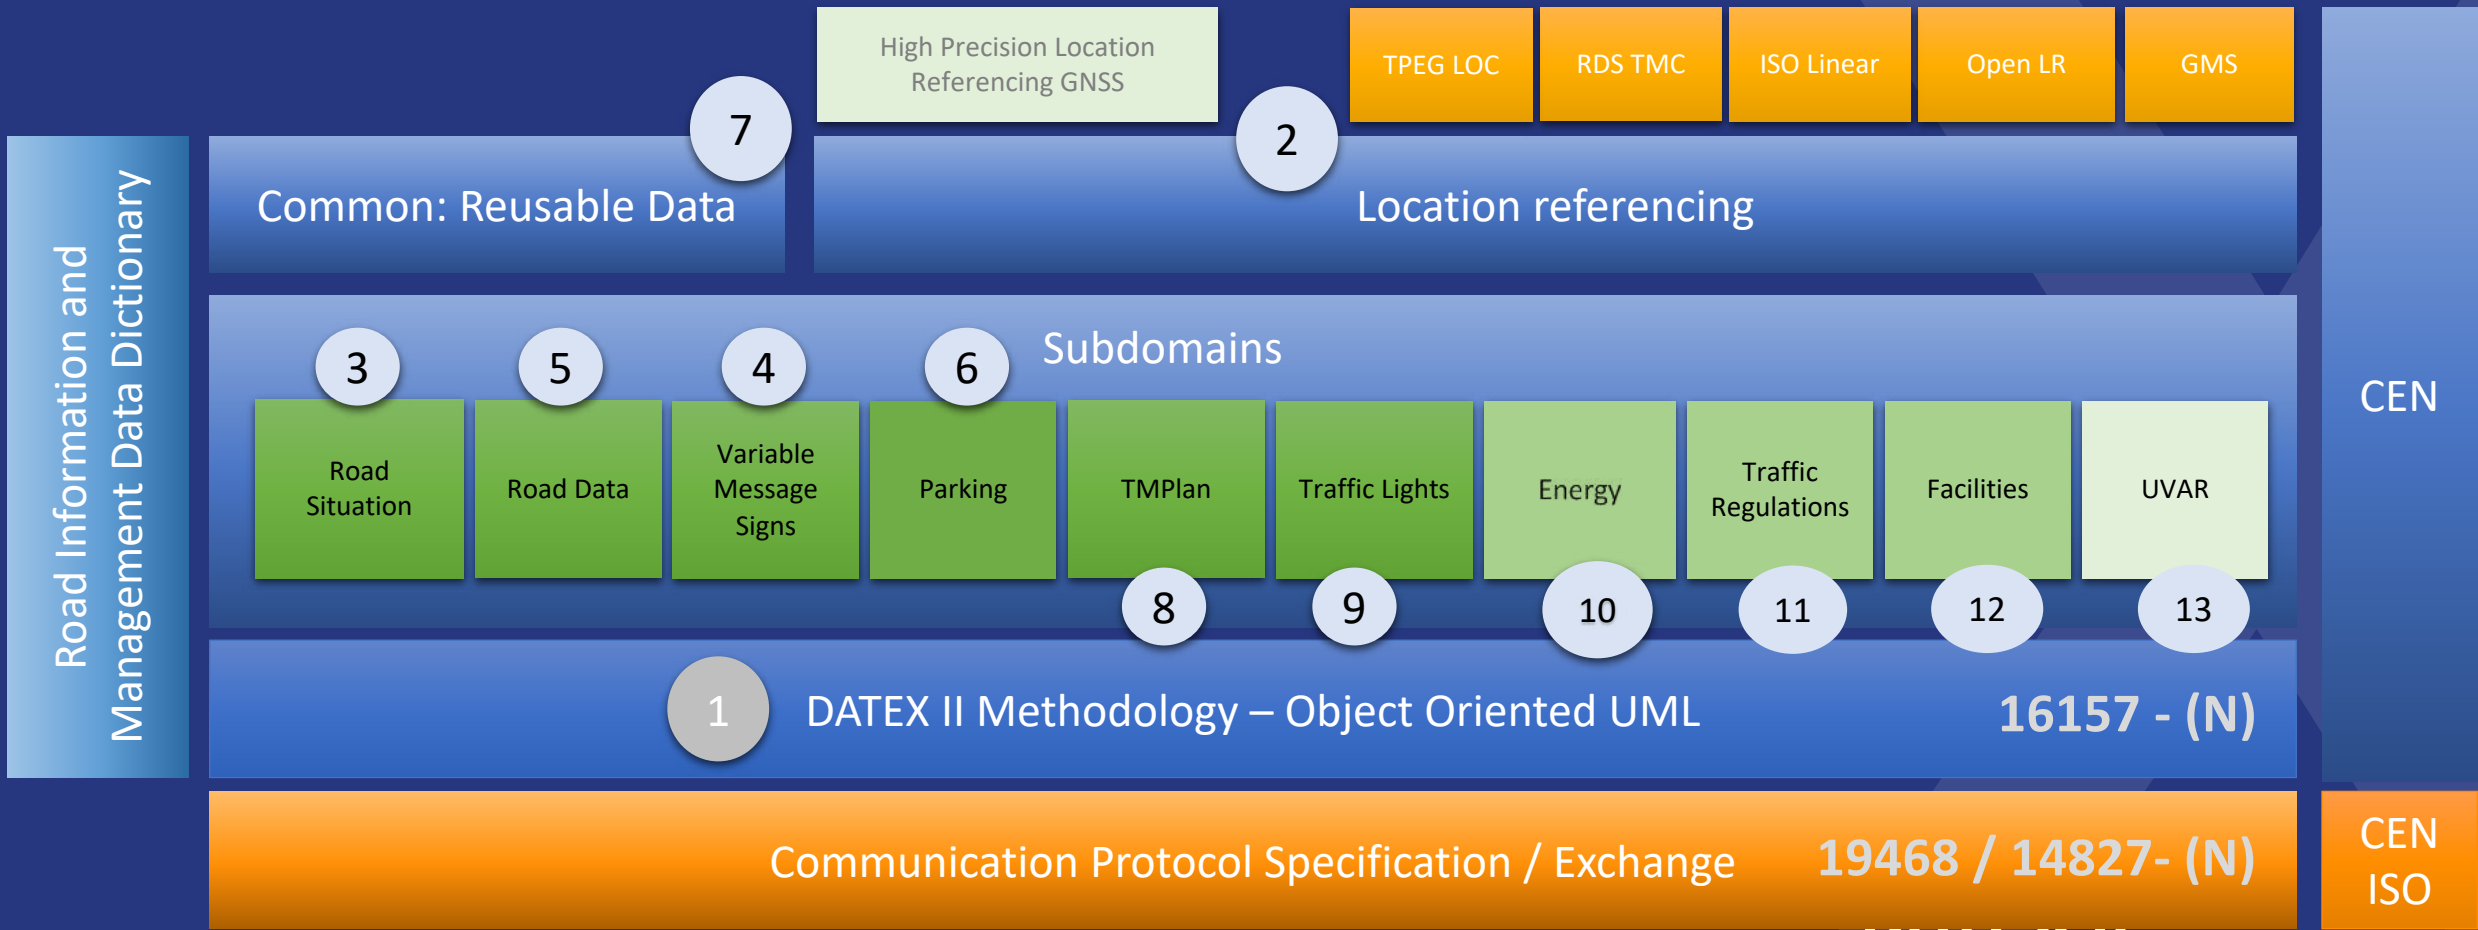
Road Information and Management Data Dictionary

High Precision Location Referencing GNSS

TPEG LOC

RDS TMC

ISO Linear

Open LR

GMS

7

Common: Reusable Data

2

Location referencing

CEN

Subdomains

3

5

4

6

Road Situation

Road Data

Variable Message Signs

Parking

TMPlan

Traffic Lights

Energy

Traffic Regulations

Facilities

UVAR

8

9

10

11

12

13

1

DATEX II Methodology – Object Oriented UML

16157 - (N)

Communication Protocol Specification / Exchange

19468 / 14827- (N)

CEN ISO